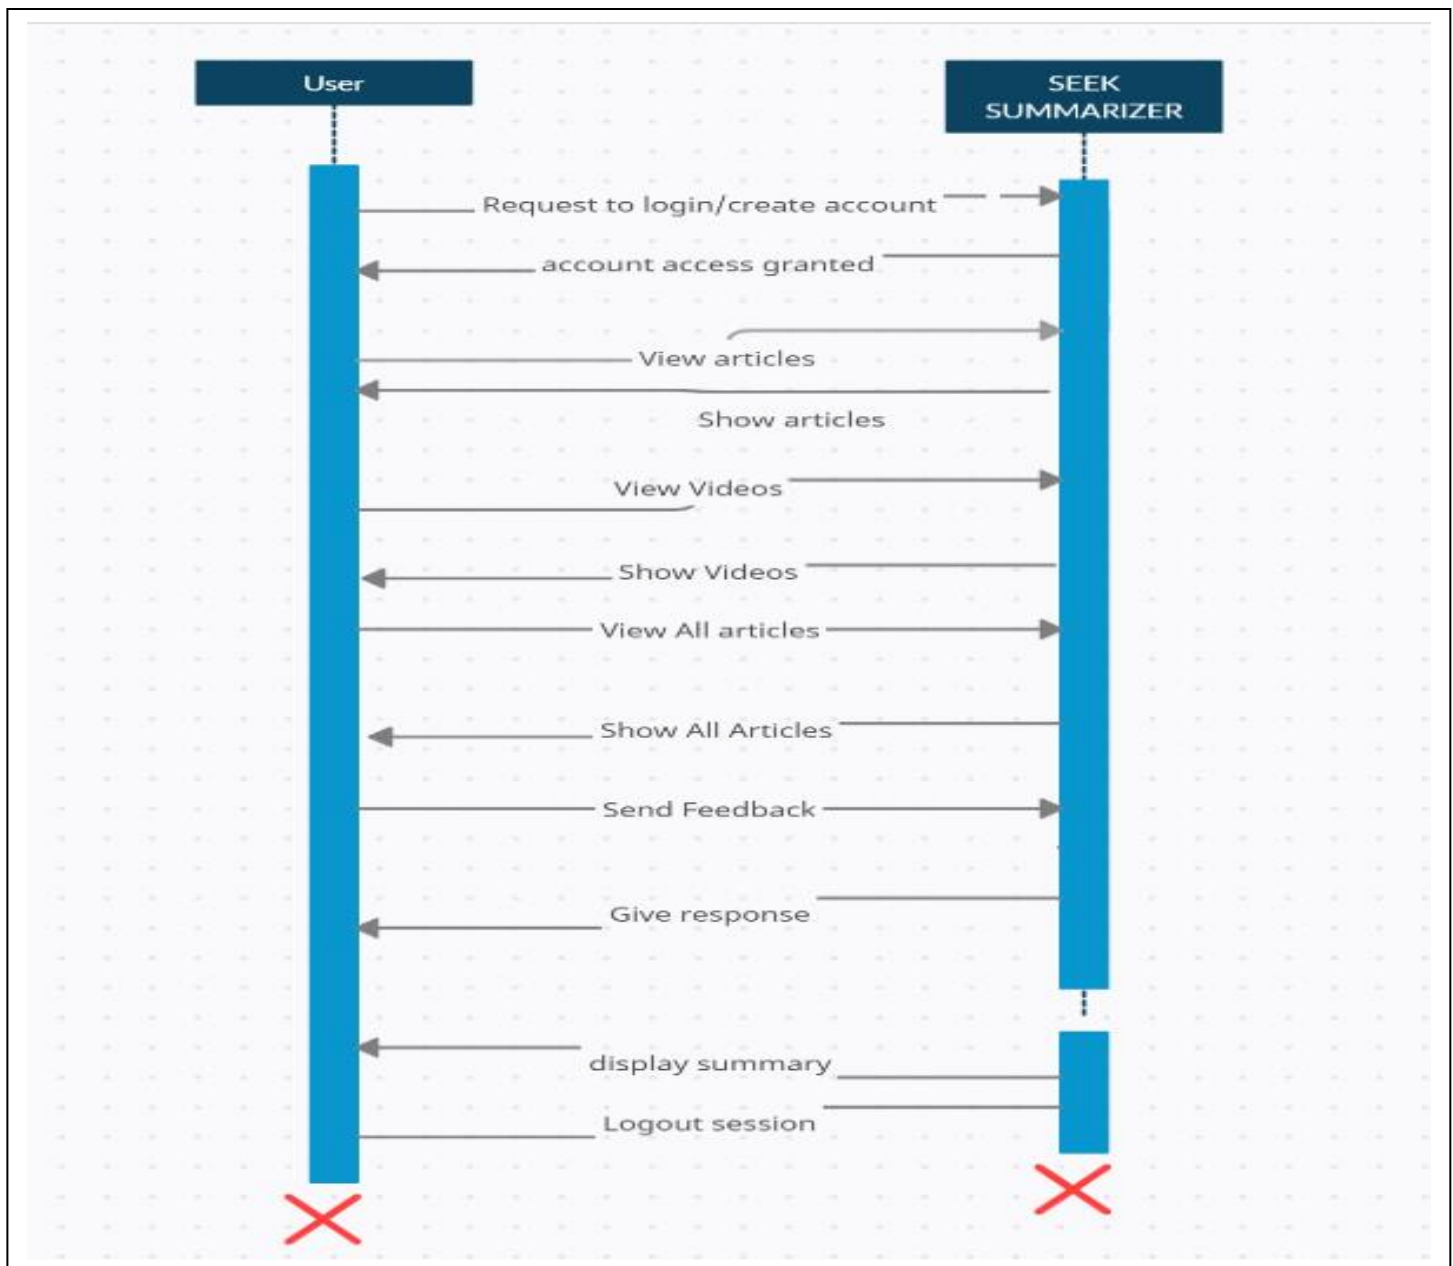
User

SEEK SUMMARIZER

Request to login/create account

account access granted

View articles

Show articles

View Videos

Show Videos

View All articles

Show All Articles

Send Feedback

Give response

display summary

Logout session